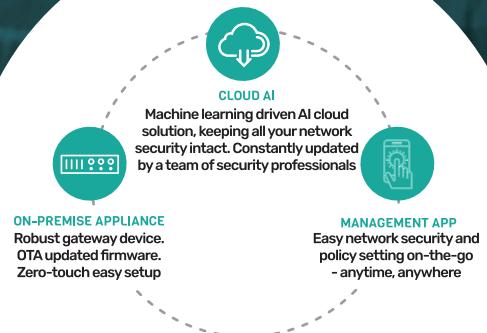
CLOUD AI
Machine learning driven AI cloud solution, keeping all your network security intact. Constantly updated by a team of security professionals

ON-PREMISE APPLIANCE
Robust gateway device. OTA updated firmware. Zero-touch easy setup

MANAGEMENT APP
Easy network security and policy setting on-the-go - anytime, anywhere